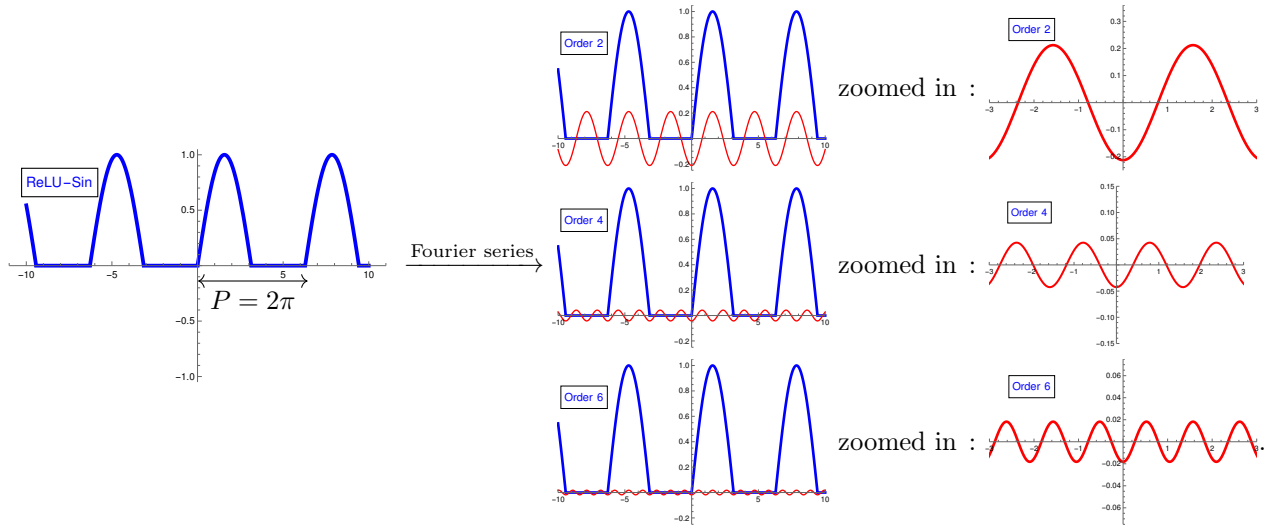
ReLU−Sin

1.0
0.5
−0.5
−1.0
−10
−5
5
10
$P = 2\pi$

Fourier series

Order 2
1.0
0.8
0.6
0.4
0.2
−10
−5
5
10

zoomed in :

Order 2
0.3
0.2
0.1
−3
−2
−1
1
2
3
−0.1
−0.2

Order 4
1.0
0.8
0.6
0.4
0.2
−5
5
−0.2

zoomed in :

Order 4
0.15
0.10
0.05
−3
−2
−1
1
2
3
−0.05
−0.10
−0.15

Order 6
1.0
0.8
0.6
0.4
0.2
−10
−5
5
10
−0.2

zoomed in :

Order 6
0.06
0.04
0.02
−3
−2
−1
1
2
3
−0.02
−0.04
−0.06
.